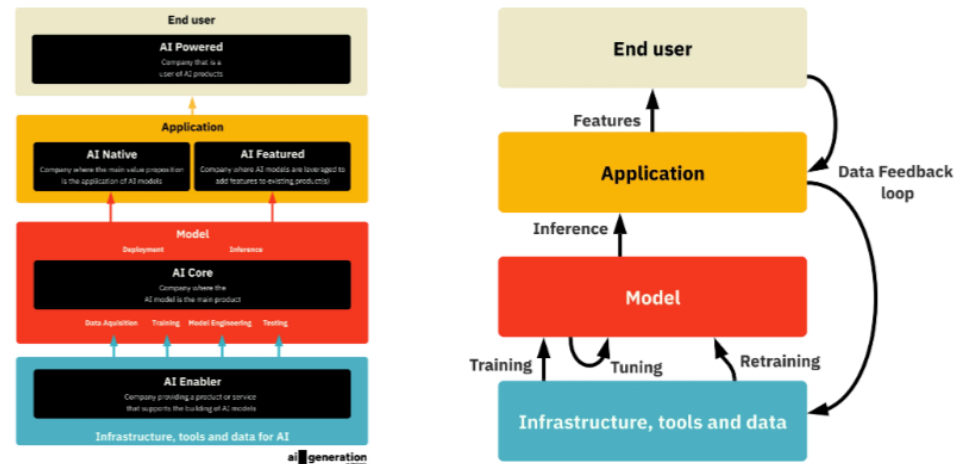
End user

AI Powered

Company that is a user of AI products

Application

AI Native

Company where the main value proposition is the application of AI models

AI Featured

Company where AI models are leveraged to add features to existing product(s)

Model

Deployment

Inference

AI Core

Company where the AI model is the main product

Data Aquisition

Training

Model Engineering

Testing

AI Enabler

Company providing a product or service that supports the building of AI models

Infrastructure, tools and data for AI

ai generation

End user

Features

Application

Data Feedback loop

Inference

Model

Training

Tuning

Retraining

Infrastructure, tools and data